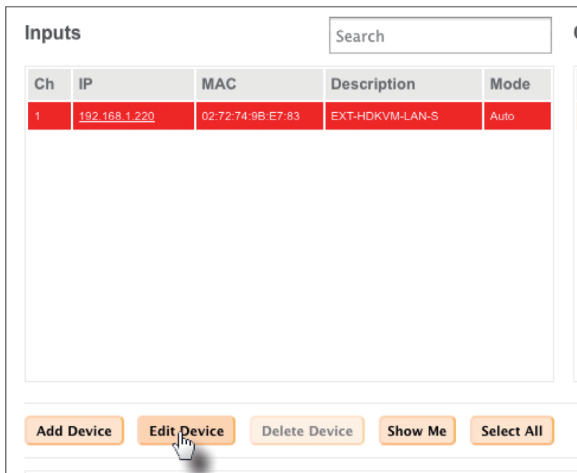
Inputs

Search

| Ch | IP | MAC | Description | Mode |
|---|---|---|---|---|
| 1 | 192.168.1.220 | 02:72:74:9B:E7:83 | EXT-HDKVM-LAN-S | Auto |

Add Device
Edit Device
Delete Device
Show Me
Select All